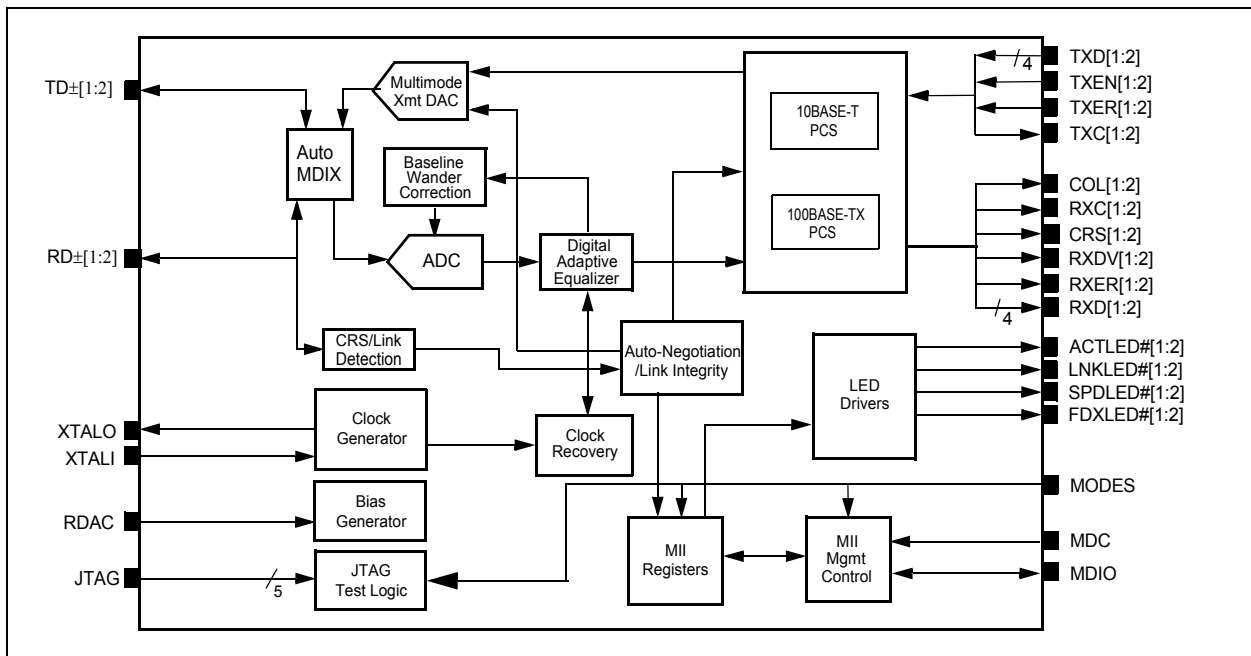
TD±[1:2]

Multimode Xmt DAC

Auto MDIX

Baseline Wander Correction

RD±[1:2]

ADC

Digital Adaptive Equalizer

10BASE-T PCS

100BASE-TX PCS

TXD[1:2]
4
TXEN[1:2]
TXER[1:2]
TXC[1:2]

COL[1:2]
RXC[1:2]
CRS[1:2]
RXDV[1:2]
RXER[1:2]
RXD[1:2]
4

CRS/Link Detection

Auto-Negotiation /Link Integrity

LED Drivers

ACTLED#[1:2]
LNKLED#[1:2]
SPDLED#[1:2]
FDXLED#[1:2]

XTALO
XTALI

Clock Generator

Clock Recovery

MODES

RDAC

Bias Generator

MII Registers

MII Mgmt Control

MDC
MDIO

JTAG
5

JTAG Test Logic